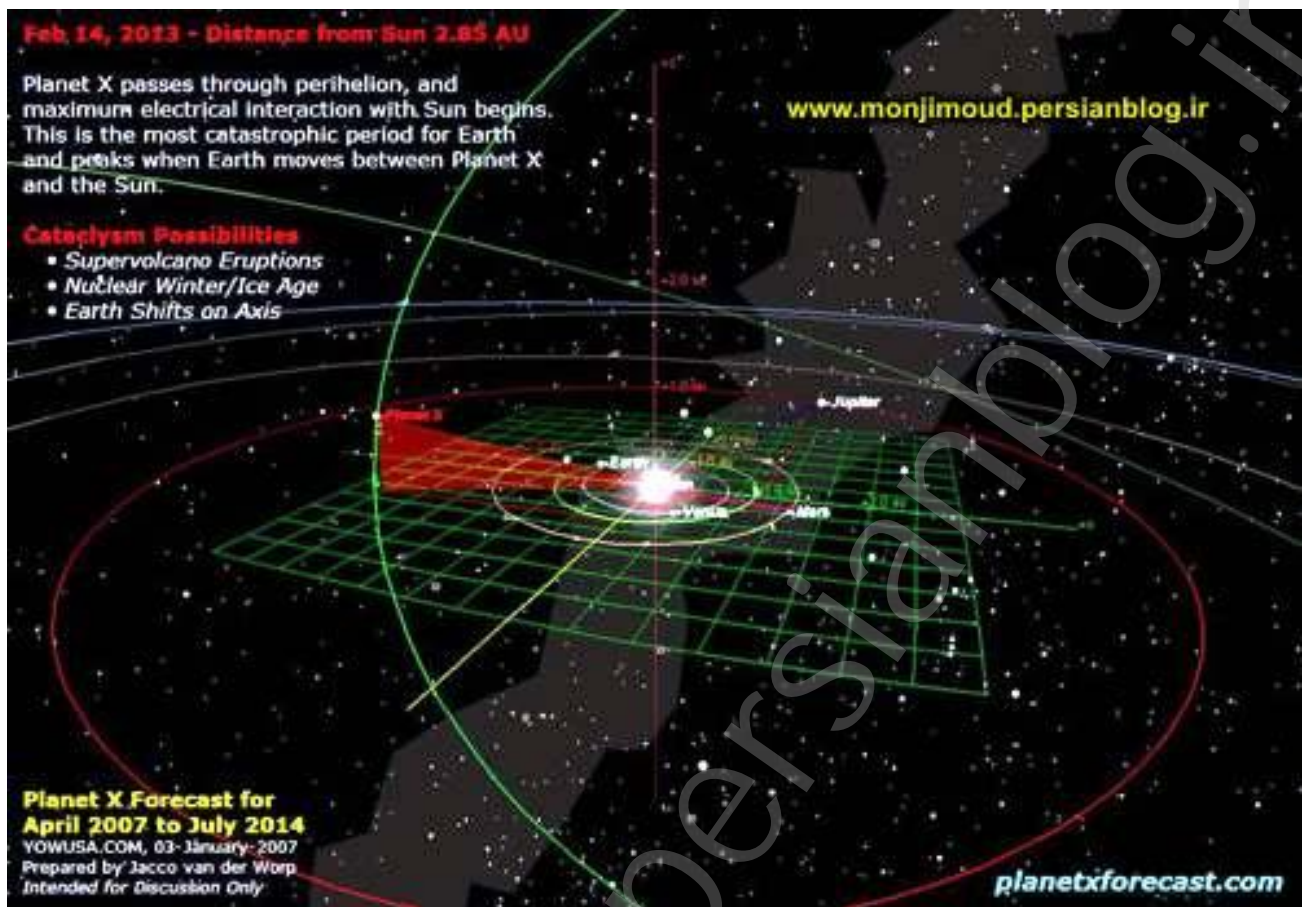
Feb 14, 2013 - Distance from Sun 2.85 AU

Planet X passes through perihelion, and maximum electrical interaction with Sun begins. This is the most catastrophic period for Earth and peaks when Earth moves between Planet X and the Sun.

www.monjimoud.persianblog.ir

Cataclysm Possibilities
• Supervolcano Eruptions
• Nuclear Winter/Ice Age
• Earth Shifts on Axis

Planet X
Jupiter
Earth
Sun
Venus
Mars

persianblog.ir

Planet X Forecast for April 2007 to July 2014
YOWUSA.COM, 03-January-2007
Prepared by Jacco van der Worp
Intended for Discussion Only

planetxforecast.com